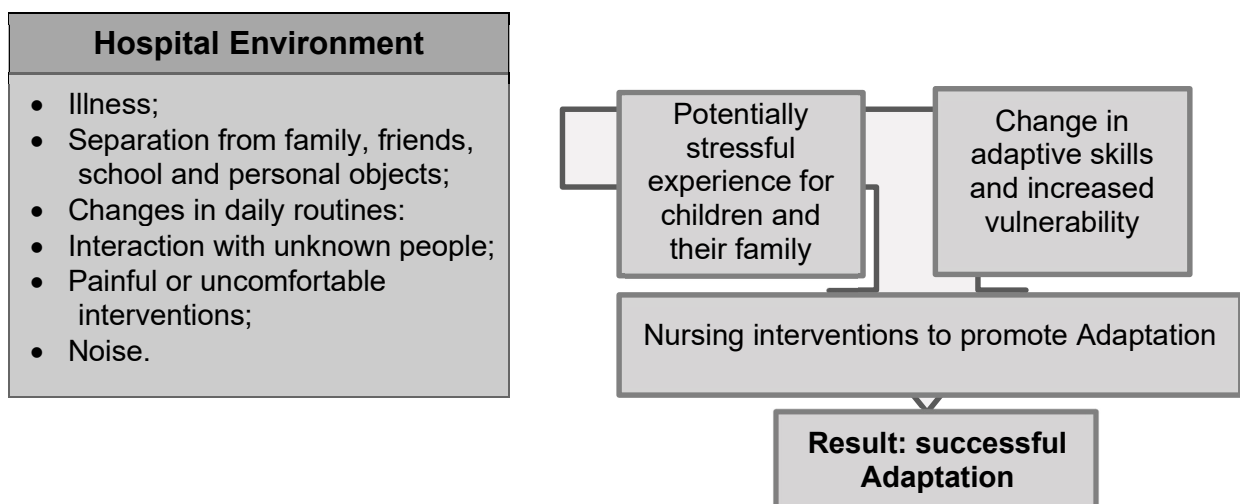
Hospital Environment

- Illness;
- Separation from family, friends, school and personal objects;
- Changes in daily routines:
- Interaction with unknown people;
- Painful or uncomfortable interventions;
- Noise.

Potentially stressful experience for children and their family

Change in adaptive skills and increased vulnerability

Nursing interventions to promote Adaptation

Result: successful Adaptation